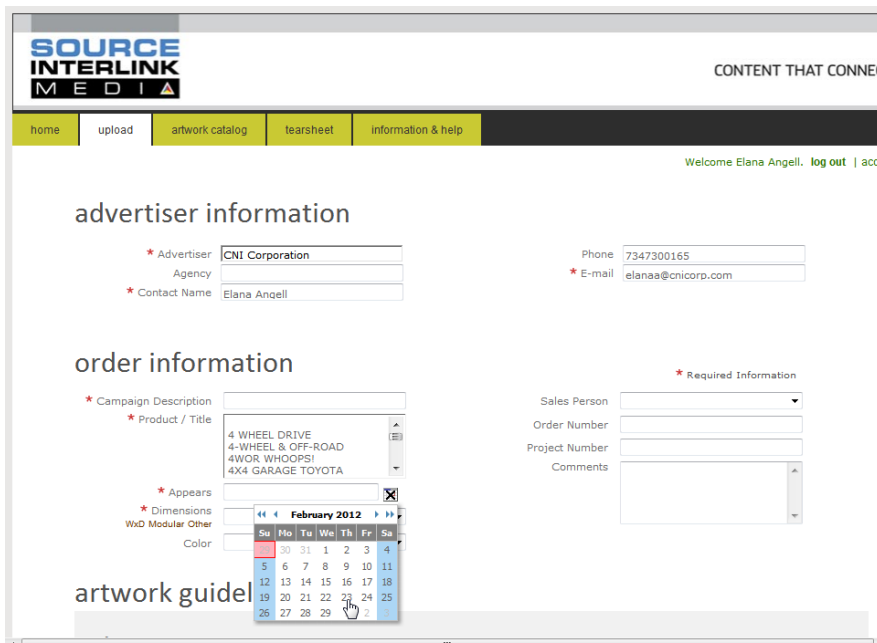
SOURCE INTERLINK MEDIA

CONTENT THAT CONNE

home | upload | artwork catalog | tearsheet | information & help

Welcome Elana Angell. log out | acc

advertiser information

* Advertiser CNI Corporation
Agency
* Contact Name Elana Angell

Phone 7347300165
* E-mail elanaa@cnicorp.com

order information

* Required Information

* Campaign Description
* Product / Title
4 WHEEL DRIVE
4-WHEEL & OFF-ROAD
4WOR WHOOPS!
4X4 GARAGE TOYOTA
* Appears
* Dimensions
WxD Modular Other
Color

Sales Person
Order Number
Project Number
Comments

February 2012

| Su | Mo | Tu | We | Th | Fr | Sa |
|---|---|---|---|---|---|---|
| 29 | 30 | 31 | 1 | 2 | 3 | 4 |
| 5 | 6 | 7 | 8 | 9 | 10 | 11 |
| 12 | 13 | 14 | 15 | 16 | 17 | 18 |
| 19 | 20 | 21 | 22 | 23 | 24 | 25 |
| 26 | 27 | 28 | 29 | 1 | 2 | 3 |

artwork guidel